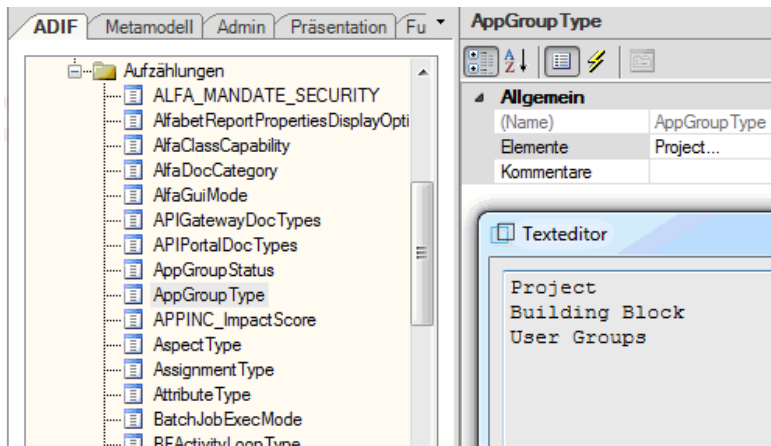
ADIF | Metamodell | Admin | Präsentation | Fu

Aufzählungen
ALFA_MANDATE_SECURITY
AlfabetReportPropertiesDisplayOpti
AlfaClassCapability
AlfaDocCategory
AlfaGuiMode
APIGatewayDocTypes
APIPortalDocTypes
AppGroupStatus
AppGroupType
APPINC_ImpactScore
AspectType
AssignmentType
AttributeType
BatchJobExecMode
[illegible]

AppGroupType

Allgemein

| (Name) | AppGroupType |
|---|---|
| Elemente | Project... |
| Kommentare | |

Texteditor

Project
Building Block
User Groups